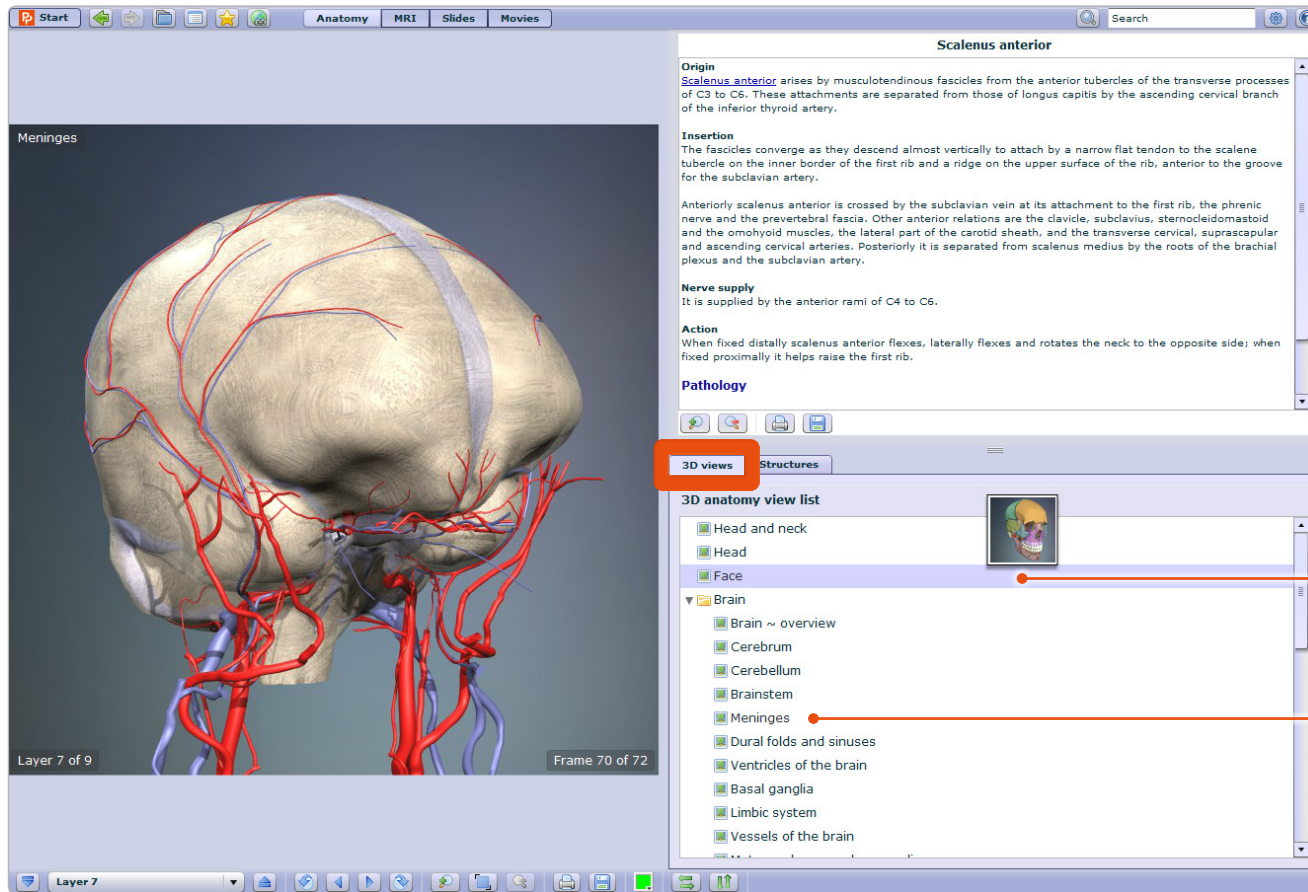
Start

Anatomy | MRI | Slides | Movies

Search

Meninges

Layer 7 of 9

Frame 70 of 72

Scalenus anterior

**Origin**
Scalenus anterior arises by musculotendinous fascicles from the anterior tubercles of the transverse processes of C3 to C6. These attachments are separated from those of longus capitis by the ascending cervical branch of the inferior thyroid artery.

**Insertion**
The fascicles converge as they descend almost vertically to attach by a narrow flat tendon to the scalene tubercle on the inner border of the first rib and a ridge on the upper surface of the rib, anterior to the groove for the subclavian artery.

Anteriorly scalenus anterior is crossed by the subclavian vein at its attachment to the first rib, the phrenic nerve and the prevertebral fascia. Other anterior relations are the clavicle, subclavius, sternocleidomastoid and the omohyoid muscles, the lateral part of the carotid sheath, and the transverse cervical, suprascapular and ascending cervical arteries. Posteriorly it is separated from scalenus medius by the roots of the brachial plexus and the subclavian artery.

**Nerve supply**
It is supplied by the anterior rami of C4 to C6.

**Action**
When fixed distally scalenus anterior flexes, laterally flexes and rotates the neck to the opposite side; when fixed proximally it helps raise the first rib.

Pathology

3D views | Structures

3D anatomy view list

Head and neck
Head
Face
Brain
Brain ~ overview
Cerebrum
Cerebellum
Brainstem
Meninges
Dural folds and sinuses
Ventricles of the brain
Basal ganglia
Limbic system
Vessels of the brain
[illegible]

Layer 7